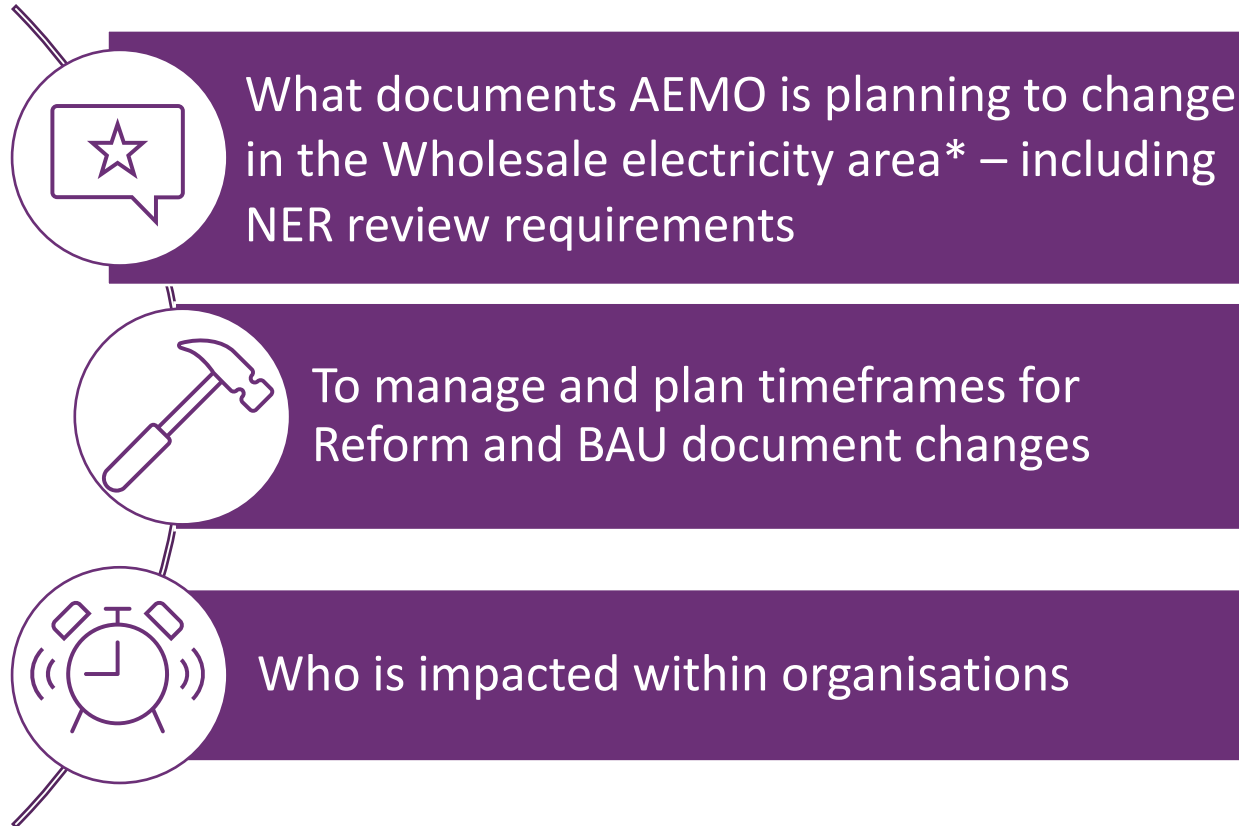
What documents AEMO is planning to change in the Wholesale electricity area* – including NER review requirements

To manage and plan timeframes for Reform and BAU document changes

Who is impacted within organisations